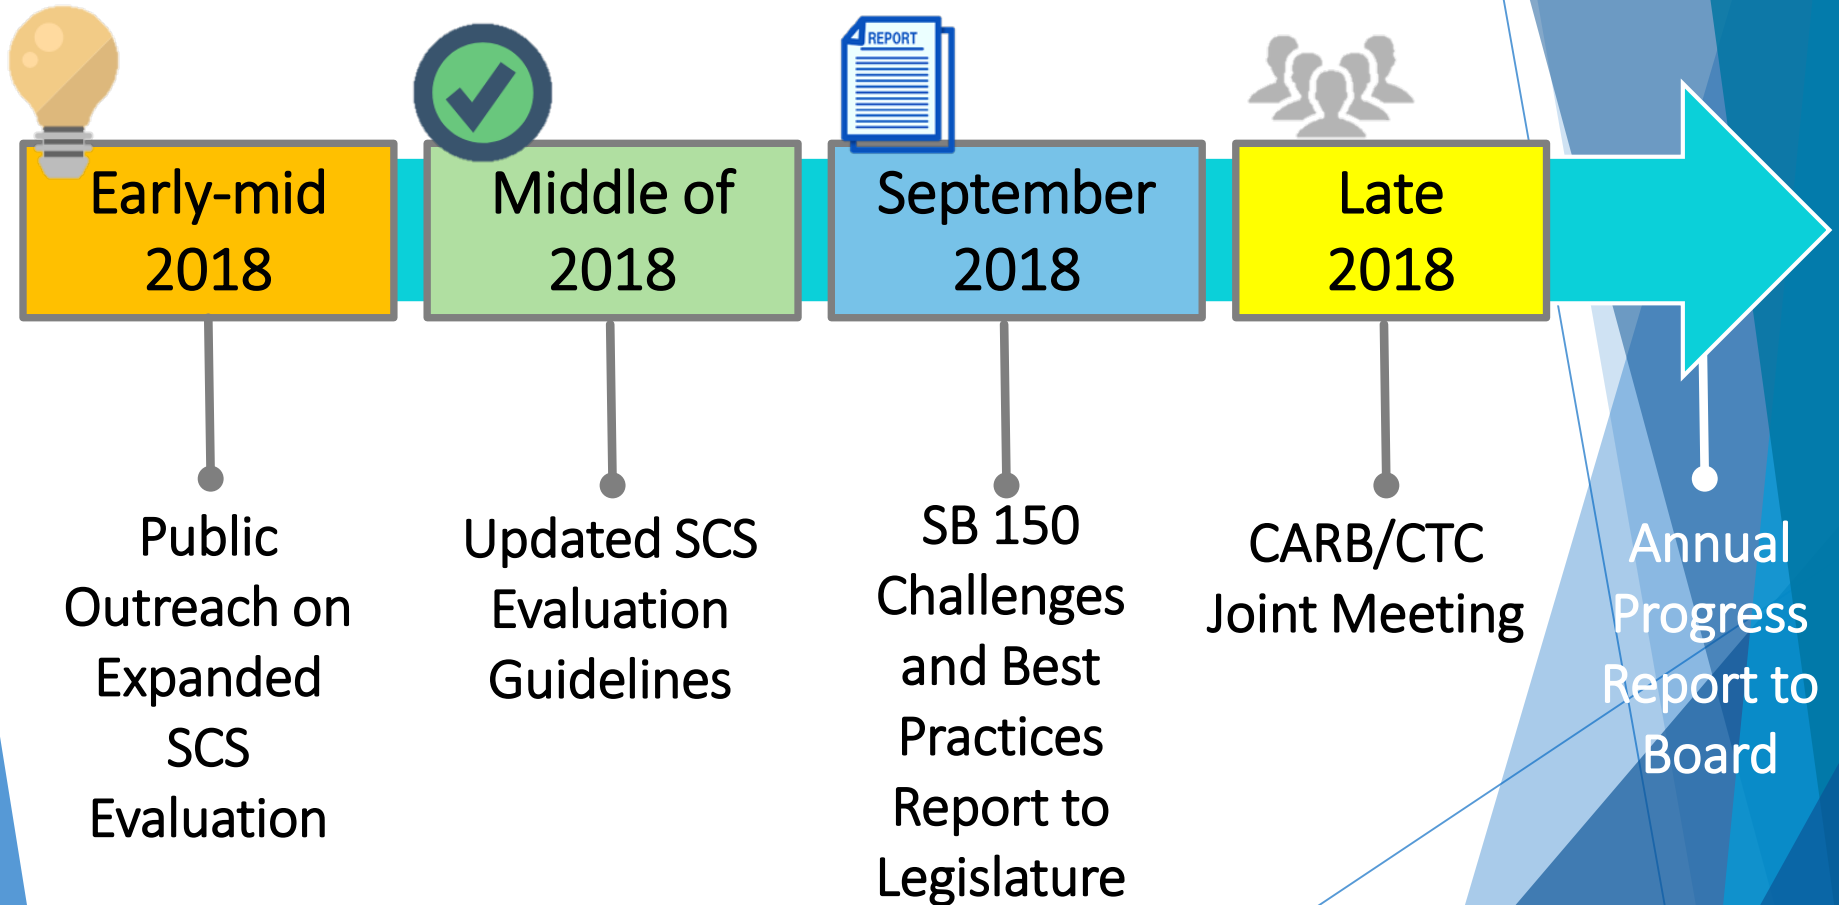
REPORT

Early-mid 2018

Middle of 2018

September 2018

Late 2018

Public Outreach on Expanded SCS Evaluation

Updated SCS Evaluation Guidelines

SB 150 Challenges and Best Practices Report to Legislature

CARB/CTC Joint Meeting

Annual Progress Report to Board